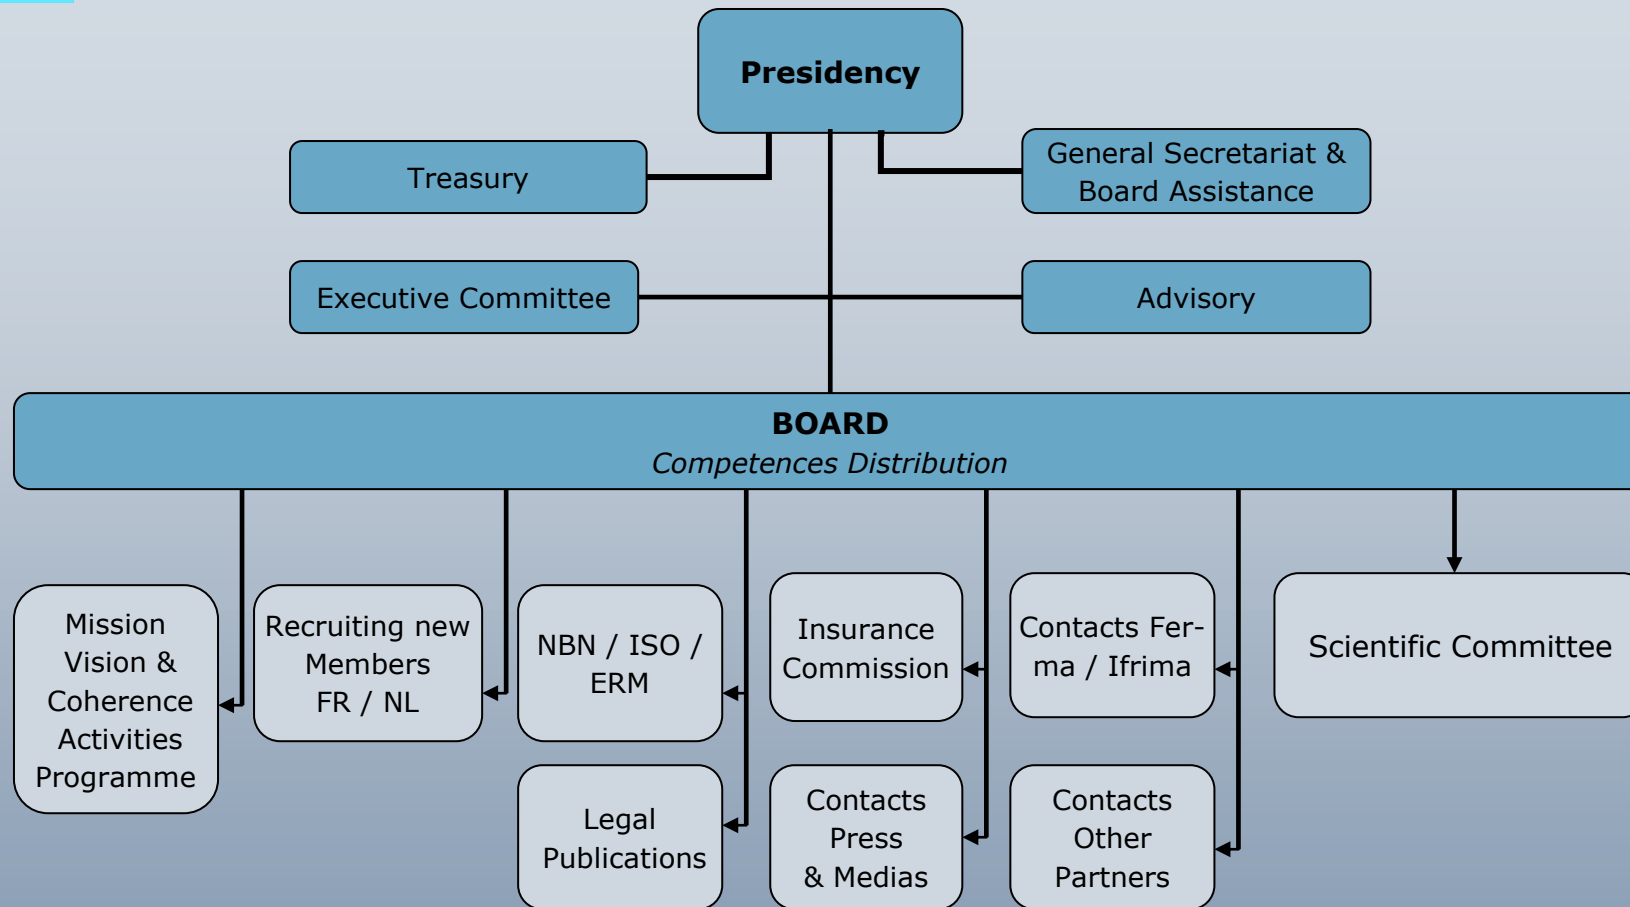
Presidency

Treasury

General Secretariat & Board Assistance

Executive Committee

Advisory

BOARD
Competences Distribution

Mission Vision & Coherence Activities Programme

Recruiting new Members FR / NL

NBN / ISO / ERM

Insurance Commission

Contacts Ferma / Ifrima

Scientific Committee

Legal Publications

Contacts Press & Medias

Contacts Other Partners